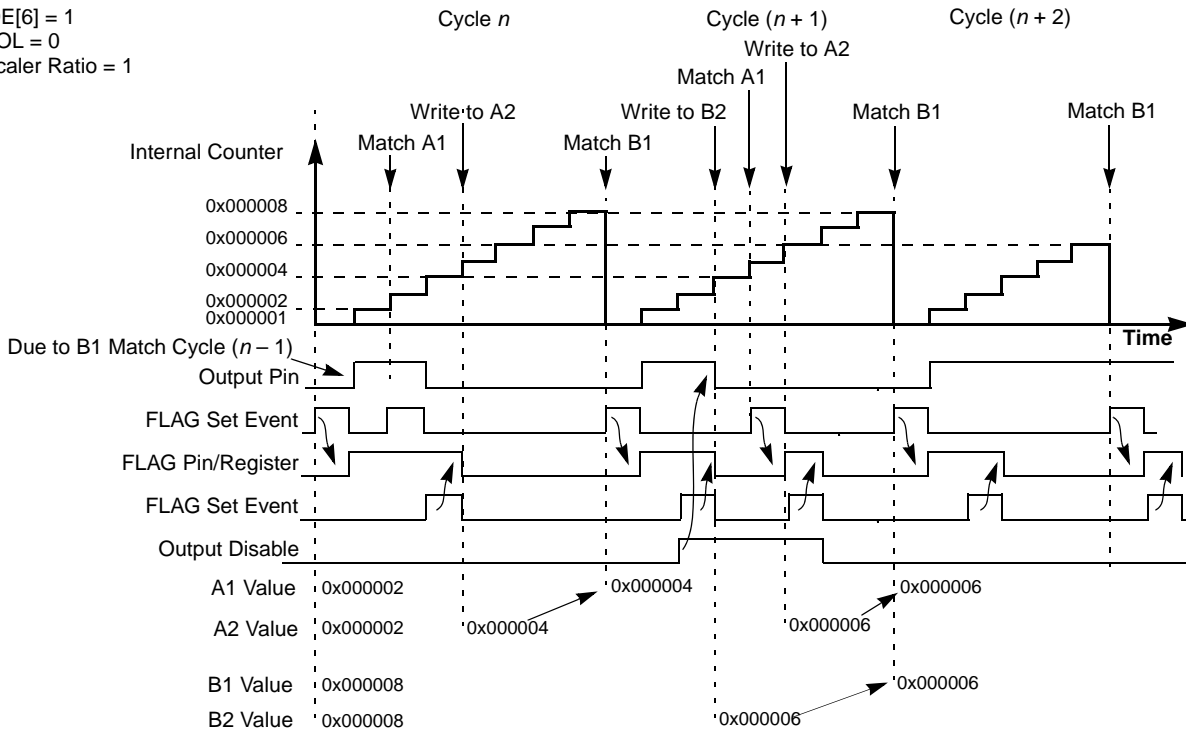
E[6] = 1
OL = 0
caler Ratio = 1

Cycle $n$

Cycle $(n + 1)$

Cycle $(n + 2)$

Write to A2

Match A1

Write to A2

Write to B2

Match B1

Match B1

Match A1

Match B1

Internal Counter

0x000008

0x000006

0x000004

0x000002

0x000001

Time

Due to B1 Match Cycle $(n – 1)$

Output Pin

FLAG Set Event

FLAG Pin/Register

FLAG Set Event

Output Disable

A1 Value 0x000002

0x000004

0x000006

A2 Value 0x000002

0x000004

0x000006

B1 Value 0x000008

0x000006

B2 Value 0x000008

0x000006